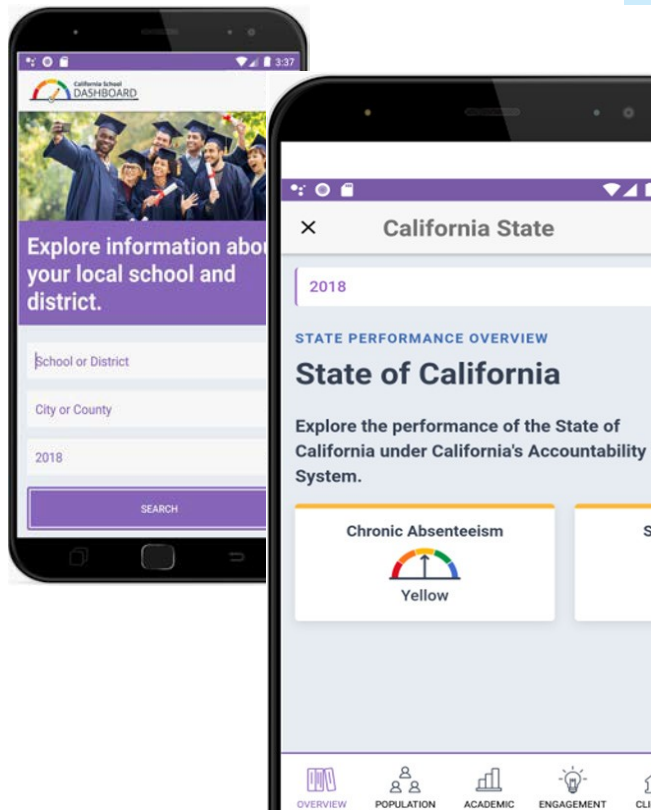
3:37

California School DASHBOARD

Explore information abou your local school and district.

School or District

City or County

2018

SEARCH

×

California State

2018

STATE PERFORMANCE OVERVIEW

State of California

Explore the performance of the State of California under California's Accountability System.

Chronic Absenteeism

Yellow

S

OVERVIEW

POPULATION

ACADEMIC

ENGAGEMENT

CL